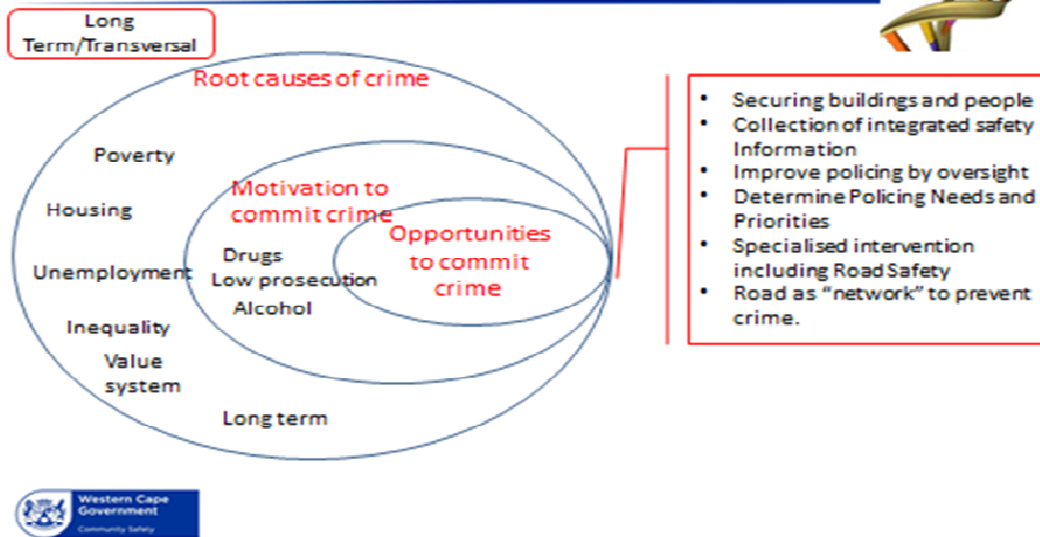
Long Term/Transversal

Root causes of crime

Poverty

Housing

Unemployment

Inequality

Value system

Long term

Motivation to commit crime

Drugs

Low prosecution

Alcohol

Opportunities to commit crime

- Securing buildings and people
- Collection of integrated safety Information
- Improve policing by oversight
- Determine Policing Needs and Priorities
- Specialised intervention including Road Safety
- Road as "network" to prevent crime.

Western Cape Government
Community Safety